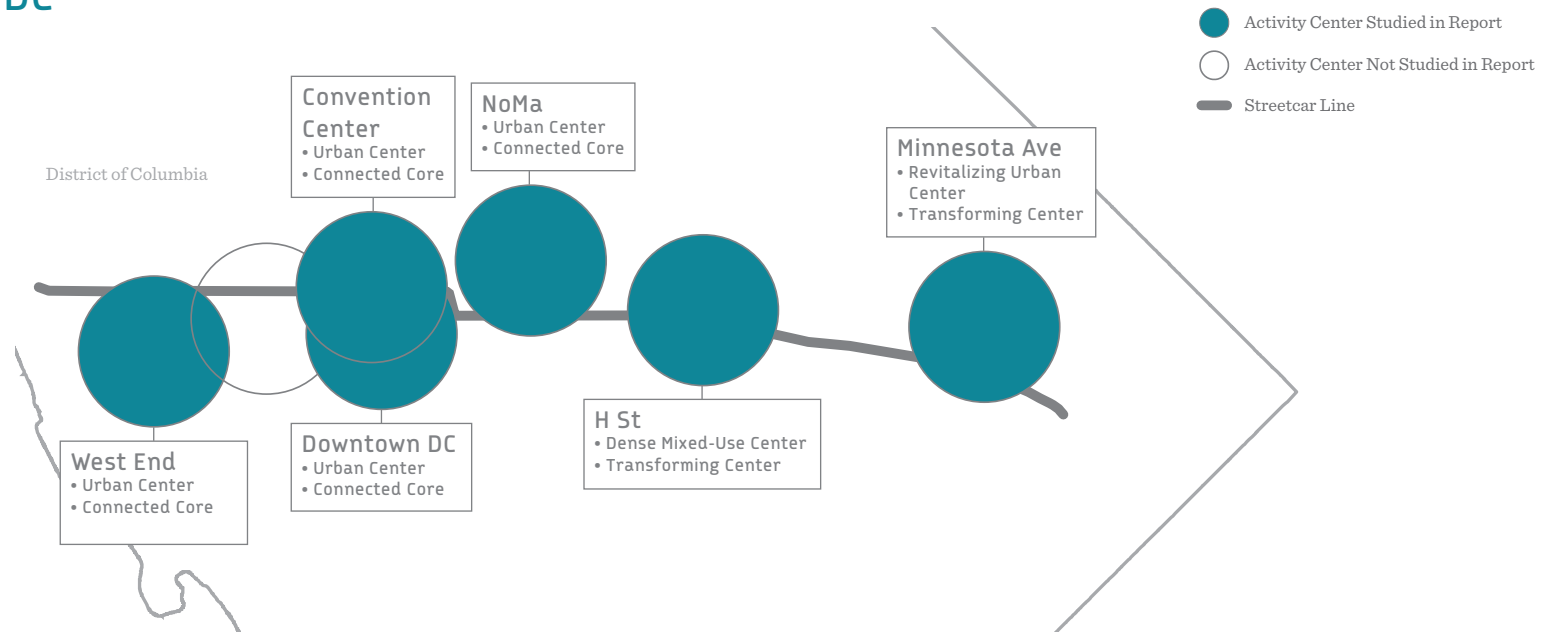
DC

Activity Center Studied in Report
Activity Center Not Studied in Report
Streetcar Line

District of Columbia

Convention Center
• Urban Center
• Connected Core

NoMa
• Urban Center
• Connected Core

Minnesota Ave
• Revitalizing Urban Center
• Transforming Center

West End
• Urban Center
• Connected Core

Downtown DC
• Urban Center
• Connected Core

H St
• Dense Mixed-Use Center
• Transforming Center